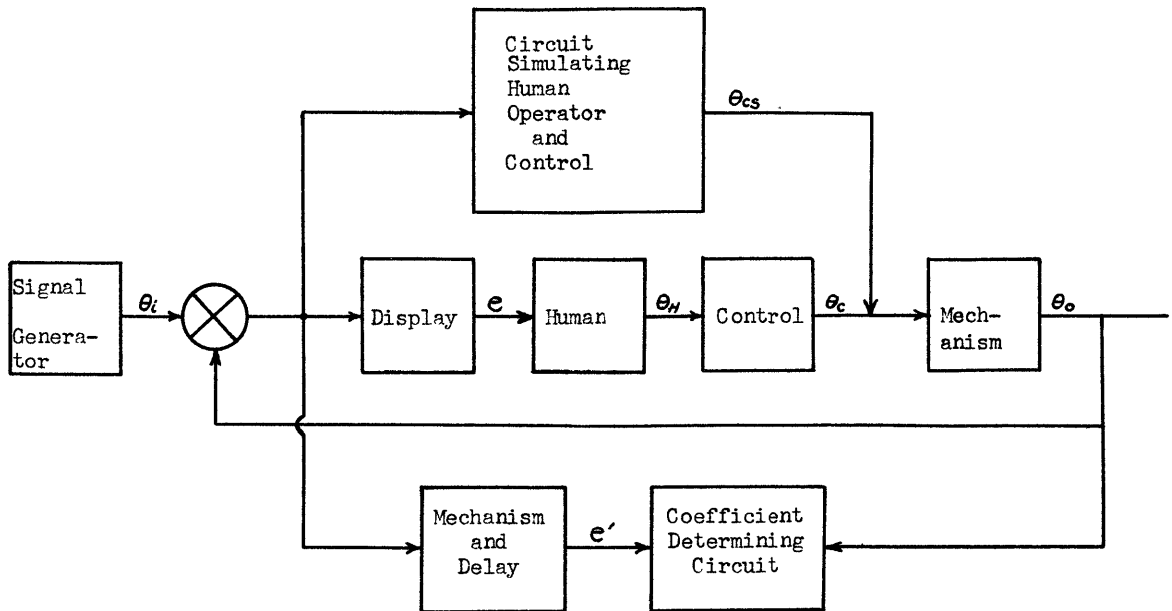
Circuit Simulating Human Operator and Control

$\theta_{cs}$

Signal Generator

$\theta_i$

Display

$e$

Human

$\theta_H$

Control

$\theta_c$

Mechanism

$\theta_o$

Mechanism and Delay

$e'$

Coefficient Determining Circuit